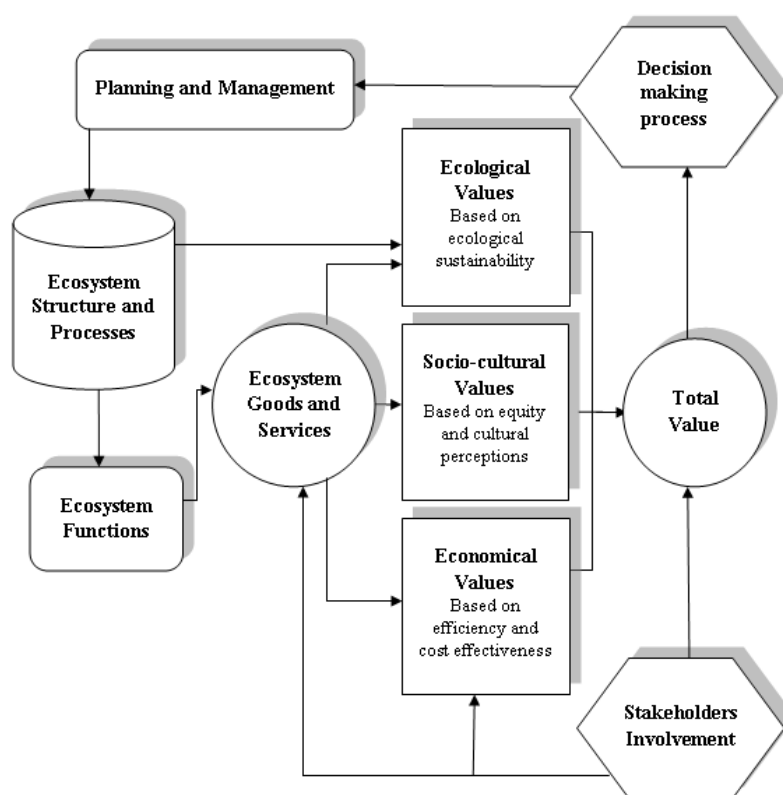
Planning and Management

Decision making process

Ecological Values
Based on ecological sustainability

Ecosystem Structure and Processes

Socio-cultural Values
Based on equity and cultural perceptions

Ecosystem Goods and Services

Total Value

Ecosystem Functions

Economical Values
Based on efficiency and cost effectiveness

Stakeholders Involvement